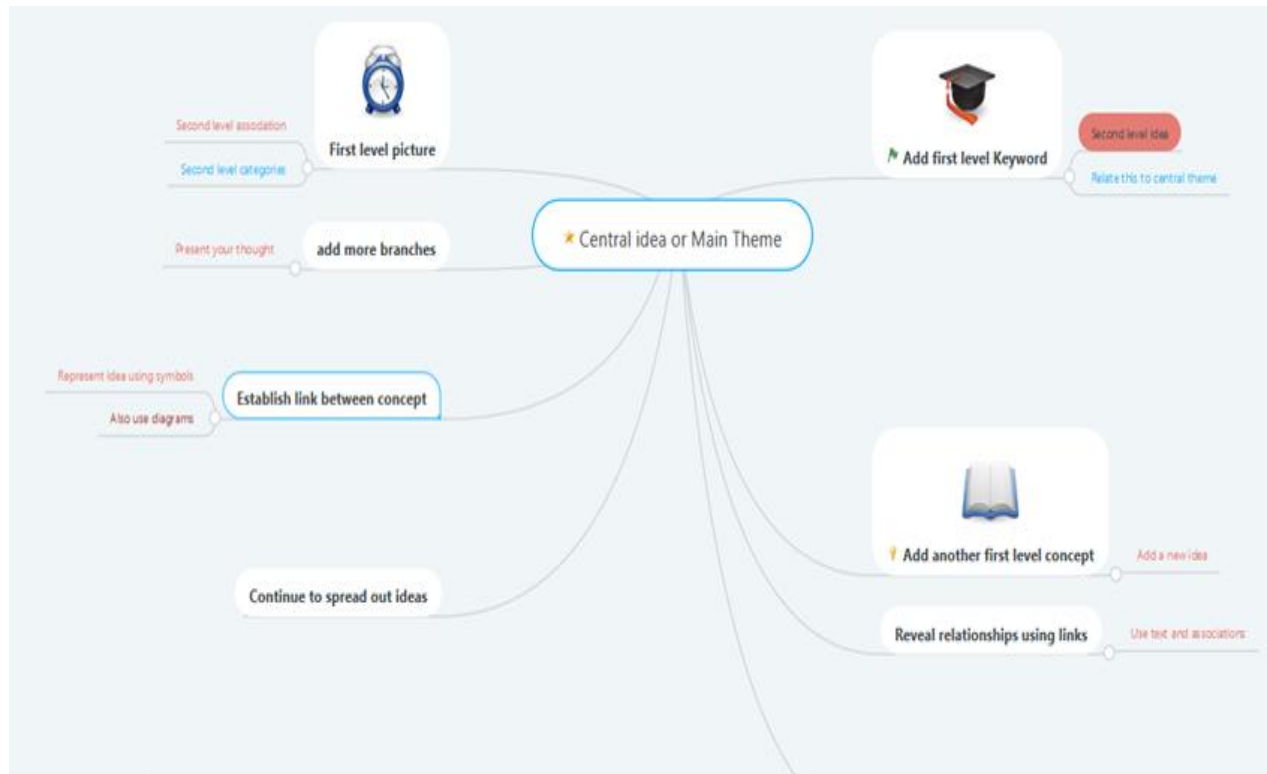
Central idea or Main Theme

First level picture

Second level association

Second level categories

add more branches

Present your thought

Establish link between concept

Represent idea using symbols

Also use diagrams

Continue to spread out ideas

Add first level Keyword

Second level idea

Relate this to central theme

Add another first level concept

Add a new idea

Reveal relationships using links

Use text and associations